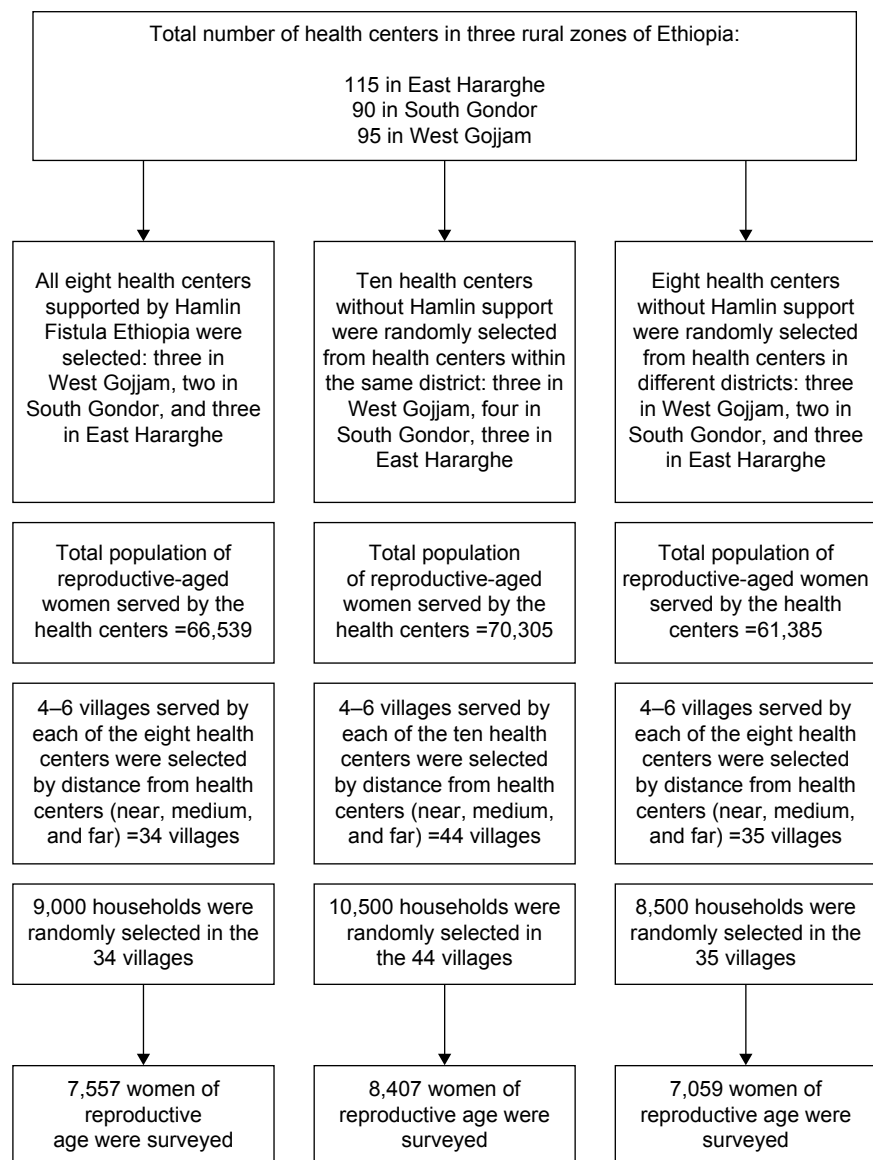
Total number of health centers in three rural zones of Ethiopia:

115 in East Hararghe
90 in South Gondor
95 in West Gojjam

All eight health centers supported by Hamlin Fistula Ethiopia were selected: three in West Gojjam, two in South Gondor, and three in East Hararghe

Total population of reproductive-aged women served by the health centers =66,539

4–6 villages served by each of the eight health centers were selected by distance from health centers (near, medium, and far) =34 villages

9,000 households were randomly selected in the 34 villages

7,557 women of reproductive age were surveyed

Ten health centers without Hamlin support were randomly selected from health centers within the same district: three in West Gojjam, four in South Gondor, three in East Hararghe

Total population of reproductive-aged women served by the health centers =70,305

4–6 villages served by each of the ten health centers were selected by distance from health centers (near, medium, and far) =44 villages

10,500 households were randomly selected in the 44 villages

8,407 women of reproductive age were surveyed

Eight health centers without Hamlin support were randomly selected from health centers in different districts: three in West Gojjam, two in South Gondor, and three in East Hararghe

Total population of reproductive-aged women served by the health centers =61,385

4–6 villages served by each of the eight health centers were selected by distance from health centers (near, medium, and far) =35 villages

8,500 households were randomly selected in the 35 villages

7,059 women of reproductive age were surveyed